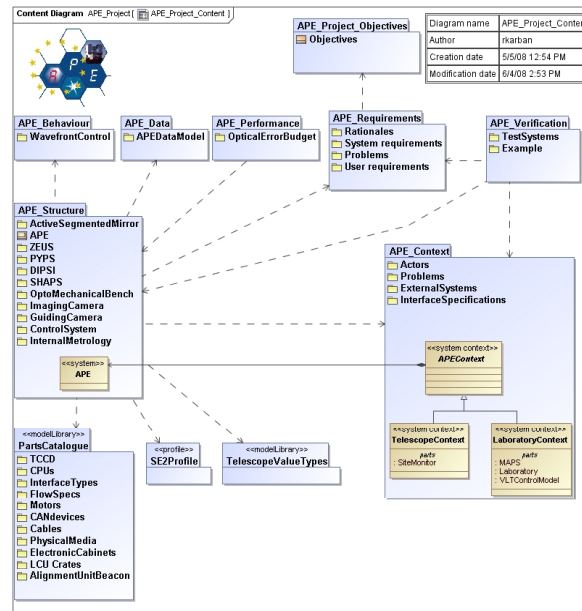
Content Diagram APE_Project [ APE_Project_Content ]

| Diagram name | APE_Project_Conte |
|---|---|
| Author | rkarban |
| Creation date | 5/5/08 12:54 PM |
| Modification date | 6/4/08 2:53 PM |

A P E

APE_Project_Objectives
Objectives

APE_Behaviour
WavefrontControl

APE_Data
APEDataModel

APE_Performance
OpticalErrorBudget

APE_Requirements
Rationales
System requirements
Problems
User requirements

APE_Verification
TestSystems
Example

APE_Structure
ActiveSegmentedMirror
APE
ZEUS
PYPS
DIPSI
SHAPS
OptoMechanicalBench
ImagingCamera
GuidingCamera
ControlSystem
InternalMetrology

<<system>>
APE

APE_Context
Actors
Problems
ExternalSystems
InterfaceSpecifications

<<system context>>
APEContext

<<system context>>
TelescopeContext
parts
: SiteMonitor

<<system context>>
LaboratoryContext
parts
: MAPS
: Laboratory
: VLTControlModel

<<modelLibrary>>
PartsCatalogue
TCCD
CPUs
InterfaceTypes
FlowSpecs
Motors
CANdevices
Cables
PhysicalMedia
ElectronicCabinets
LCU Crates
AlignmentUnitBeacon

<<profile>>
SE2Profile

<<modelLibrary>>
TelescopeValueTypes